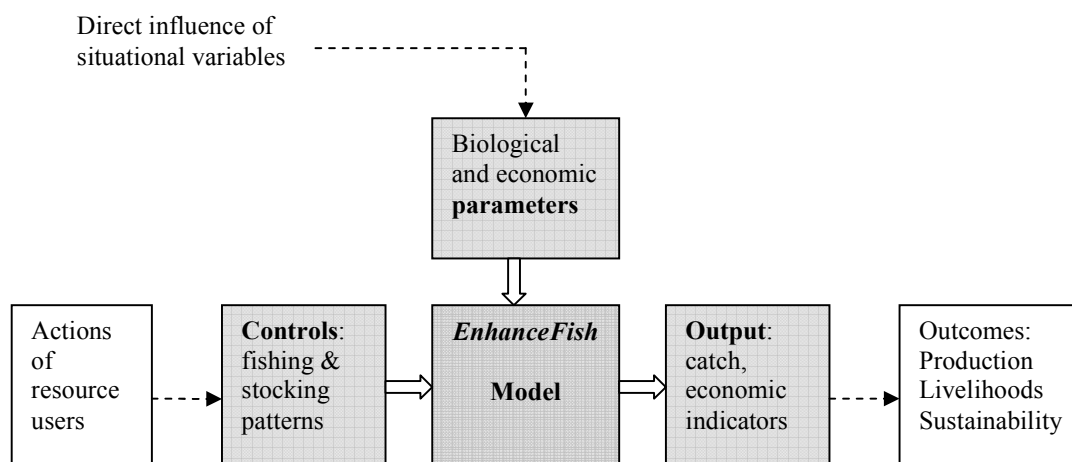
Direct influence of situational variables

Biological and economic **parameters**

Actions of resource users

**Controls**: fishing & stocking patterns

***EnhanceFish***

**Model**

**Output**: catch, economic indicators

Outcomes: Production Livelihoods Sustainability